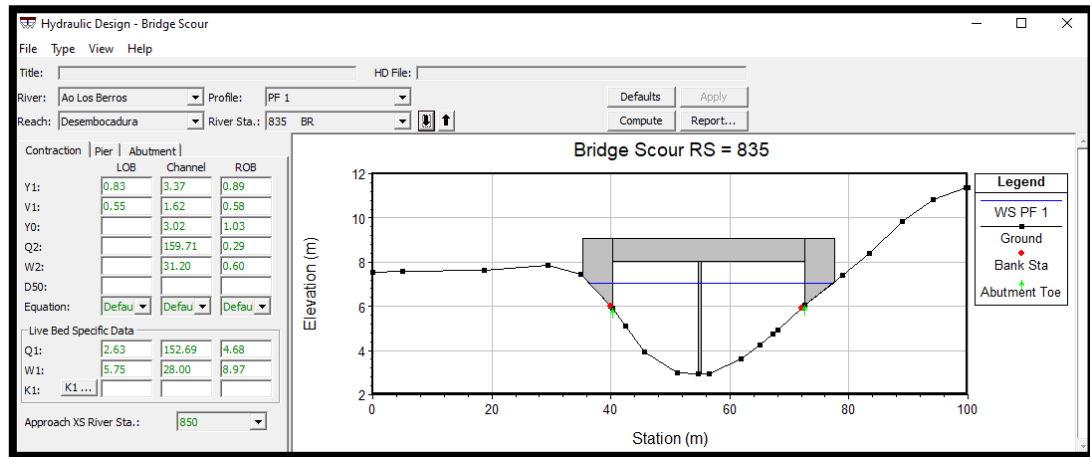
Hydraulic Design - Bridge Scour

File Type View Help

Title:

HD File:

River: Ao Los Berros

Profile: PF 1

Defaults

Apply

Reach: Desembocadura

River Sta.: 835 BR

Compute

Report...

Contraction | Pier | Abutment

| | LOB | Channel | ROB |
|---|---|---|---|
| Y1: | 0.83 | 3.37 | 0.89 |
| V1: | 0.55 | 1.62 | 0.58 |
| Y0: | | 3.02 | 1.03 |
| Q2: | | 159.71 | 0.29 |
| W2: | | 31.20 | 0.60 |
| D50: | | | |
| Equation: | Defau | Defau | Defau |

Live Bed Specific Data

| | | | |
|---|---|---|---|
| Q1: | 2.63 | 152.69 | 4.68 |
| W1: | 5.75 | 28.00 | 8.97 |
| K1: K1 ... | | | |

Approach XS River Sta.: 850

Bridge Scour RS = 835

Elevation (m)

12
10
8
6
4
2

0 20 40 60 80 100

Station (m)

Legend

WS PF 1

Ground

Bank Sta

Abutment Toe